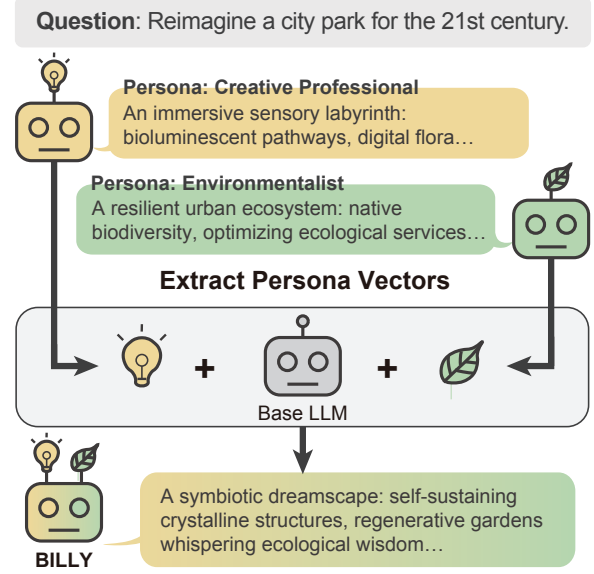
**Question**: Reimagine a city park for the 21st century.

**Persona: Creative Professional**
An immersive sensory labyrinth: bioluminescent pathways, digital flora…

**Persona: Environmentalist**
A resilient urban ecosystem: native biodiversity, optimizing ecological services…

**Extract Persona Vectors**

+ +

Base LLM

BILLY

A symbiotic dreamscape: self-sustaining crystalline structures, regenerative gardens whispering ecological wisdom…